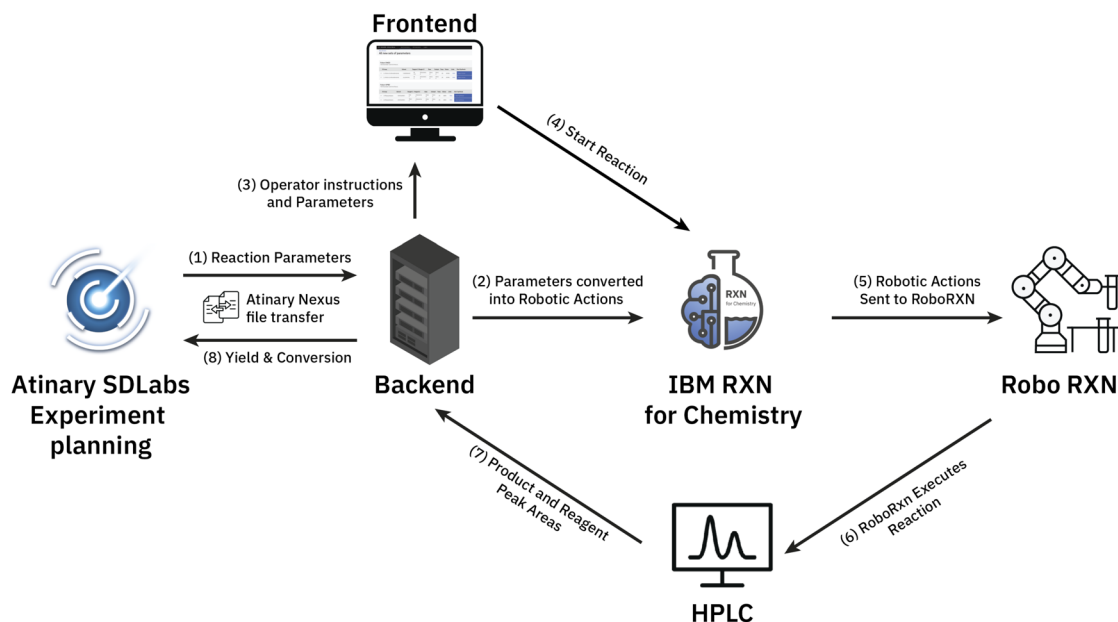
Frontend

(4) Start Reaction

(3) Operator instructions and Parameters

(1) Reaction Parameters

Atinary Nexus file transfer

(8) Yield & Conversion

(2) Parameters converted into Robotic Actions

RXN for Chemistry

(5) Robotic Actions Sent to RoboRXN

Atinary SDLabs Experiment planning

Backend

IBM RXN for Chemistry

Robo RXN

(7) Product and Reagent Peak Areas

(6) RoboRxn Executes Reaction

HPLC